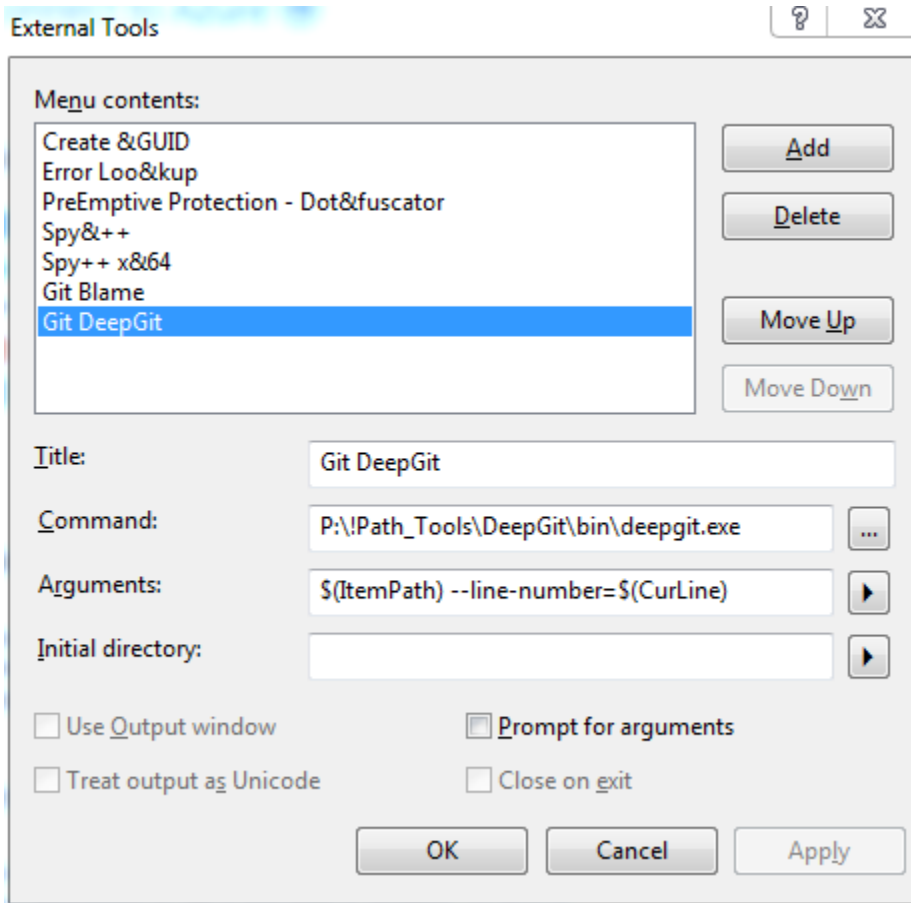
External Tools

?

Menu contents:

Create &GUID
Error Loo&kup
PreEmptive Protection - Dot&fuscator
Spy&++
Spy++ x&64
Git Blame
Git DeepGit

Add

Delete

Move Up

Move Down

Title: Git DeepGit

Command: P:\!Path_Tools\DeepGit\bin\deepgit.exe ...

Arguments: $(ItemPath) --line-number=$(CurLine)

Initial directory:

Use Output window

Prompt for arguments

Treat output as Unicode

Close on exit

OK

Cancel

Apply